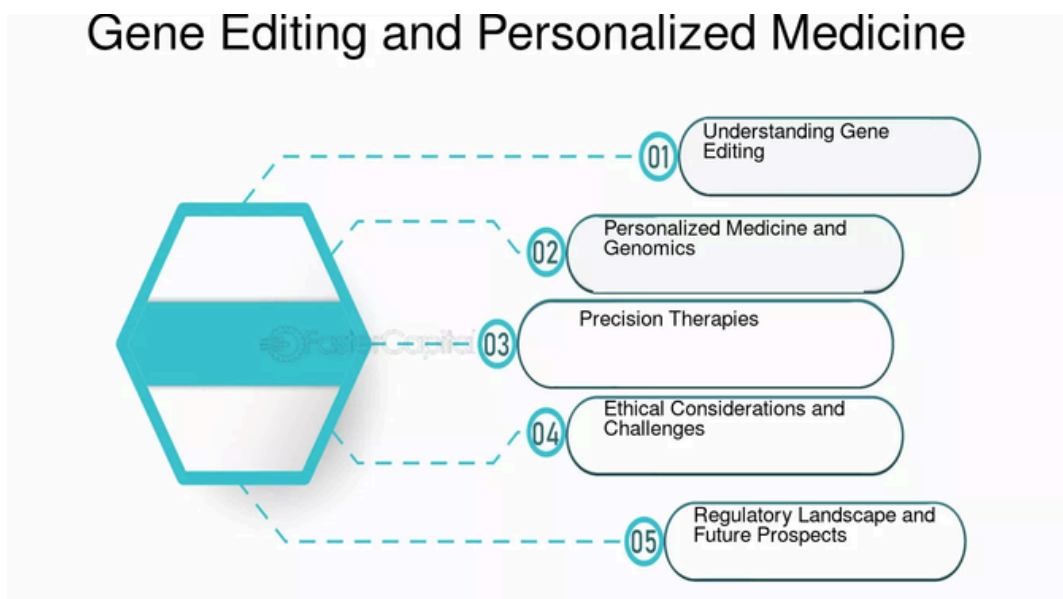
Gene Editing and Personalized Medicine

FasterCapital

01 Understanding Gene Editing

02 Personalized Medicine and Genomics

03 Precision Therapies

04 Ethical Considerations and Challenges

05 Regulatory Landscape and Future Prospects